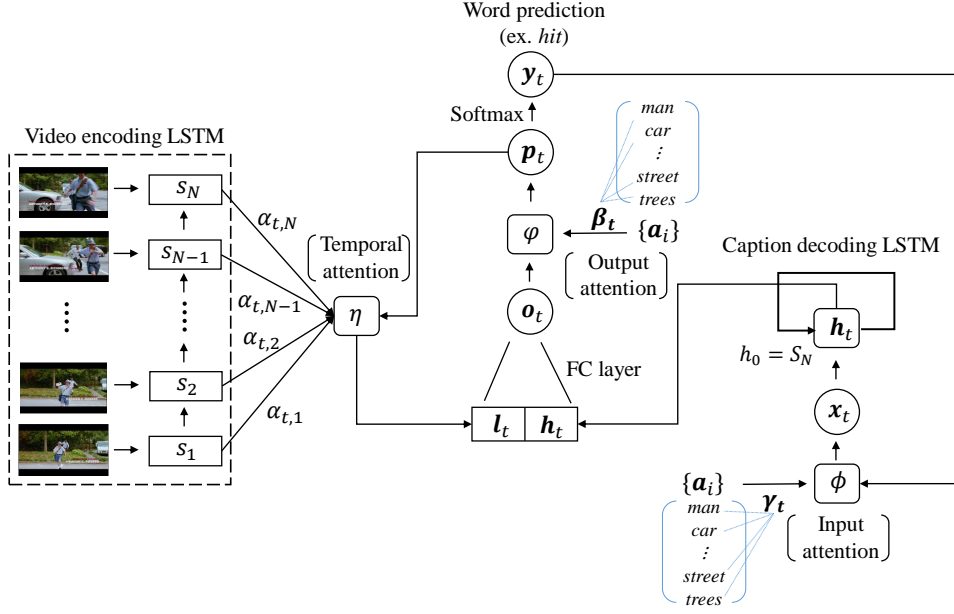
Word prediction
(ex. *hit*)

$\boldsymbol{y}_t$

Softmax

$\boldsymbol{p}_t$

*man*
*car*
⋮
*street*
*trees*

Video encoding LSTM

$s_N$

$s_{N-1}$

⋮

⋮

$s_2$

$s_1$

$\alpha_{t,N}$

$\alpha_{t,N-1}$

$\alpha_{t,2}$

$\alpha_{t,1}$

Temporal attention

$\eta$

$\varphi$

$\boldsymbol{\beta_t}$

$\{\boldsymbol{a}_i\}$

Output attention

$\boldsymbol{o}_t$

FC layer

$\boldsymbol{l}_t$ $\boldsymbol{h}_t$

Caption decoding LSTM

$\boldsymbol{h}_t$

$h_0 = S_N$

$\boldsymbol{x}_t$

$\phi$

$\{\boldsymbol{a}_i\}$

$\boldsymbol{\gamma_t}$

*man*
*car*
⋮
*street*
*trees*

Input attention